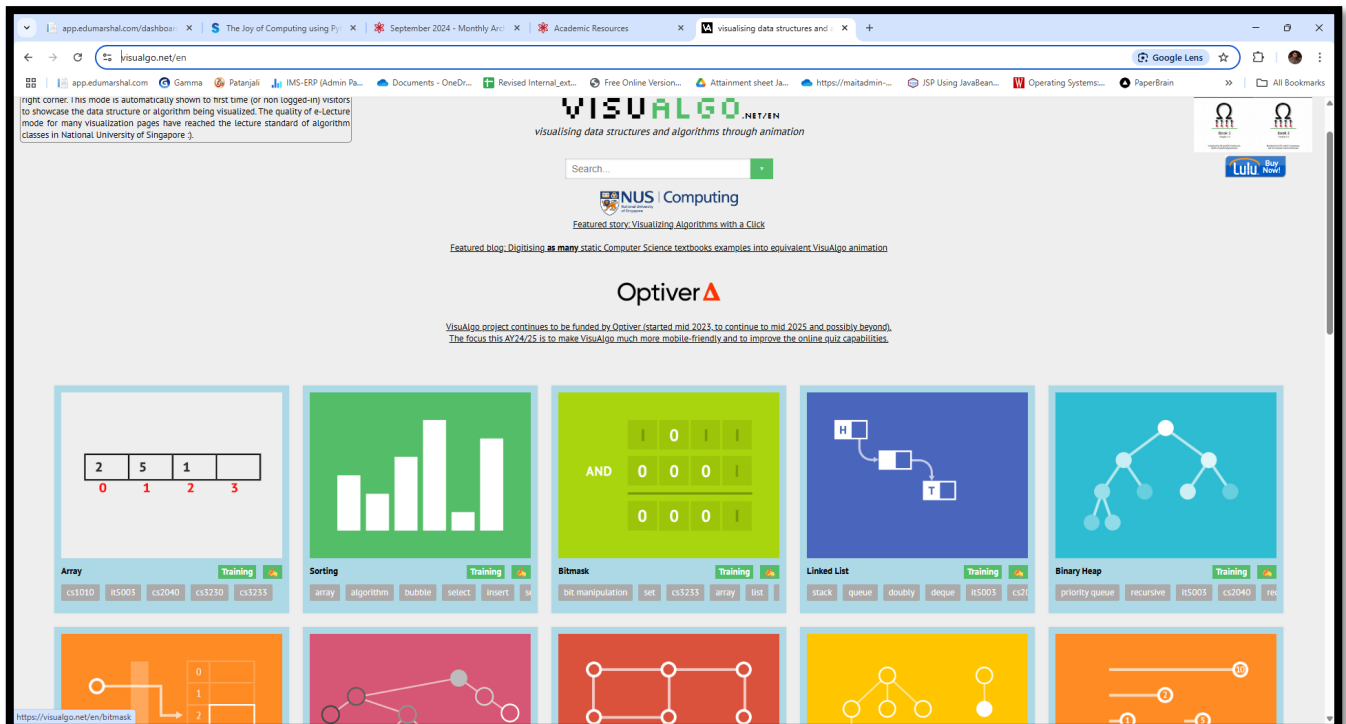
app.edumarshal.com/dashboard
The Joy of Computing using Py
September 2024 - Monthly Arc
Academic Resources
visualising data structures and
visualgo.net/en
Google Lens
app.edumarshal.com Gamma Patanjali IMS-ERP (Admin Pa... Documents - OneDr... Revised Internal_ext... Free Online Version... Attainment sheet Ja... https://maitadmin-... JSP Using JavaBean... Operating Systems:... PaperBrain
All Bookmarks

right corner. This mode is automatically shown to first time (or non logged-in) visitors to showcase the data structure or algorithm being visualized. The quality of e-Lecture mode for many visualization pages have reached the lecture standard of algorithm classes in National University of Singapore :).

VISUALGO.NET/EN
visualising data structures and algorithms through animation

Search...

NUS | Computing
National University of Singapore

Featured story: Visualizing Algorithms with a Click

Featured blog: Digitising as many static Computer Science textbooks examples into equivalent VisuAlgo animation

Optiver

VisuAlgo project continues to be funded by Optiver (started mid 2023, to continue to mid 2025 and possibly beyond). The focus this AY24/25 is to make VisuAlgo much more mobile-friendly and to improve the online quiz capabilities.

Lulu Buy Now!

2 5 1
0 1 2 3
Array Training
cs1010 it5003 cs2040 cs3230 cs3233

Sorting Training
array algorithm bubble select insert

AND
Bitmask Training
bit manipulation set cs3233 array list

H T
Linked List Training
stack queue doubly deque it5003

Binary Heap Training
priority queue recursive it5003 cs2040

0
1
2

https://visualgo.net/en/bitmask